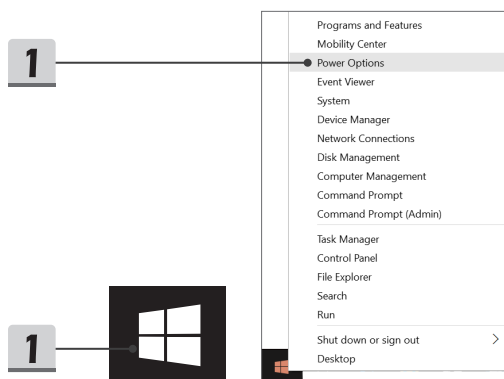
1

Programs and Features
Mobility Center
Power Options
Event Viewer
System
Device Manager
Network Connections
Disk Management
Computer Management
Command Prompt
Command Prompt (Admin)

Task Manager
Control Panel
File Explorer
Search
Run

Shut down or sign out >
Desktop

1